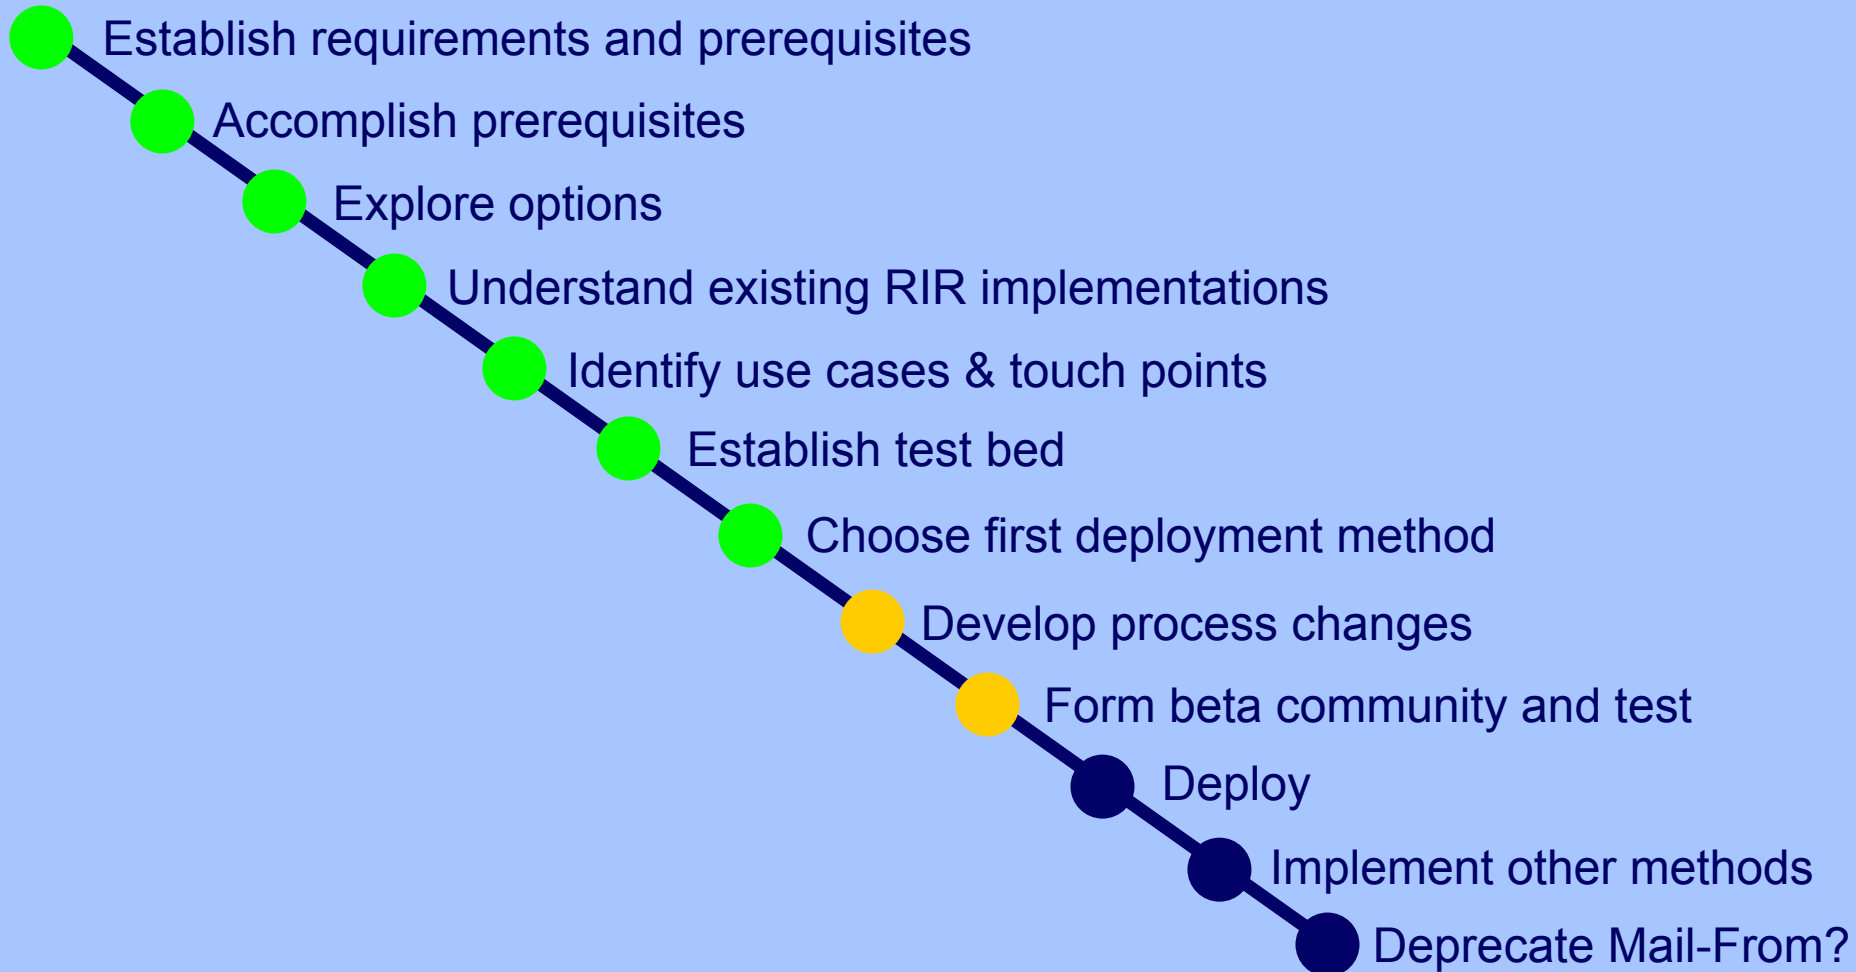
Establish requirements and prerequisites

Accomplish prerequisites

Explore options

Understand existing RIR implementations

Identify use cases & touch points

Establish test bed

Choose first deployment method

Develop process changes

Form beta community and test

Deploy

Implement other methods

Deprecate Mail-From?